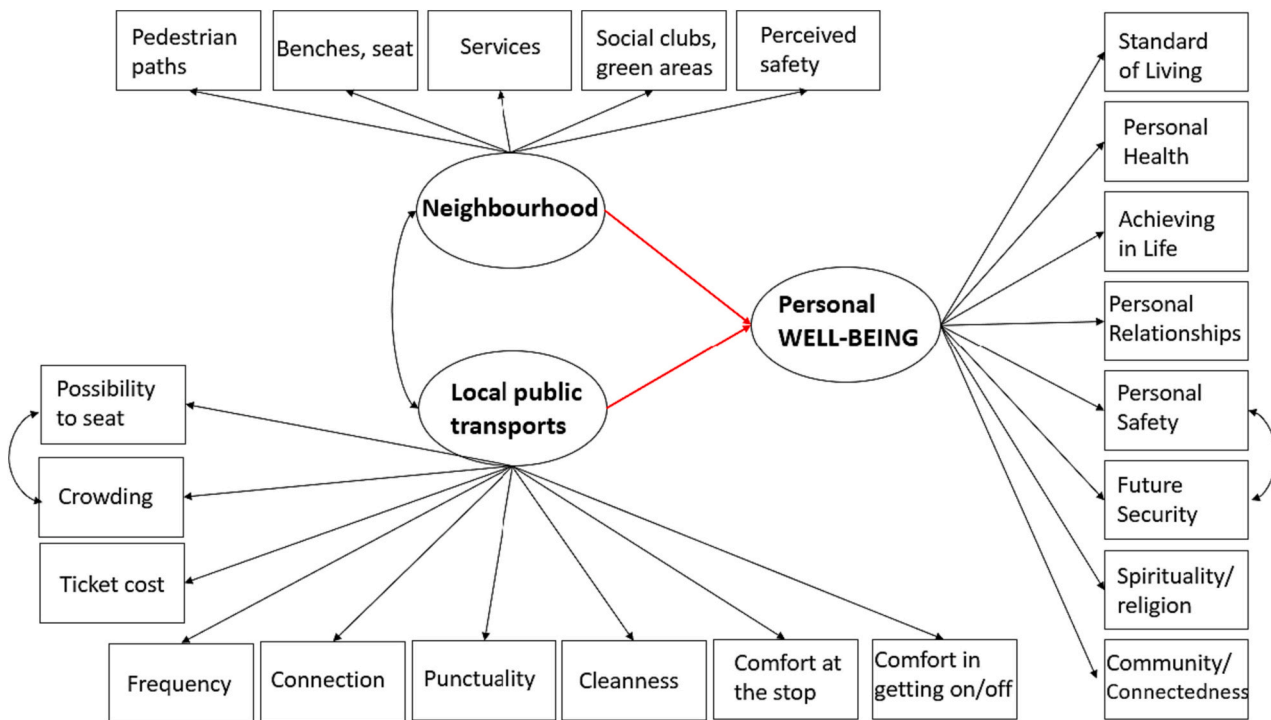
Pedestrian paths

Benches, seat

Services

Social clubs, green areas

Perceived safety

Neighbourhood

Personal WELL-BEING

Local public transports

Possibility to seat

Crowding

Ticket cost

Frequency

Connection

Punctuality

Cleanness

Comfort at the stop

Comfort in getting on/off

Standard of Living

Personal Health

Achieving in Life

Personal Relationships

Personal Safety

Future Security

Spirituality/ religion

Community/ Connectedness